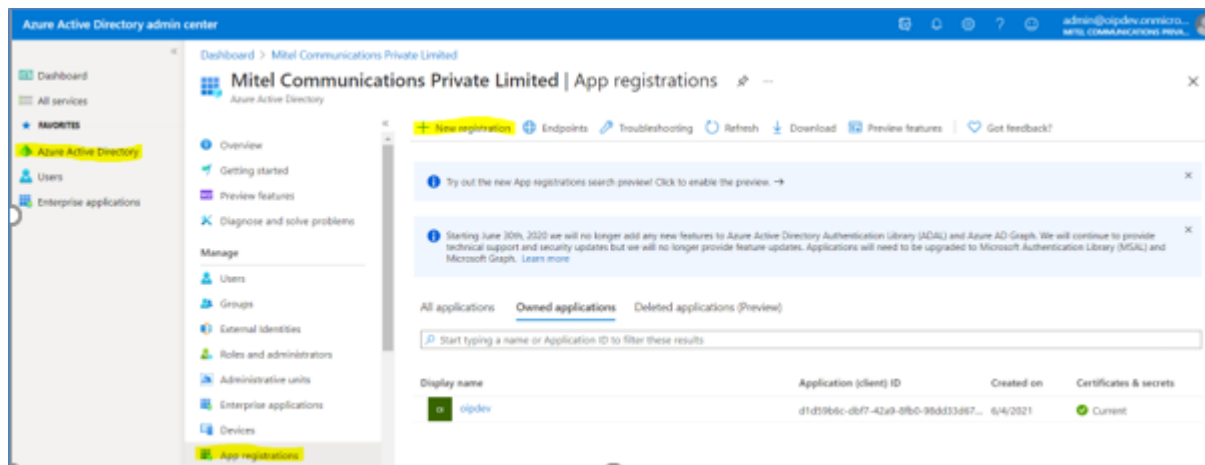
Azure Active Directory admin center

admin@oipdev.onmicro...
MITEL COMMUNICATIONS PRIVA...

Dashboard
All services
FAVORITES
Azure Active Directory
Users
Enterprise applications

Dashboard > Mitel Communications Private Limited

Mitel Communications Private Limited | App registrations
Azure Active Directory

Overview
Getting started
Preview features
Diagnose and solve problems
Manage
Users
Groups
External Identities
Roles and administrators
Administrative units
Enterprise applications
Devices
App registrations

+ New registration  Endpoints  Troubleshooting  Refresh  Download  Preview features  Got feedback?

Try out the new App registrations search preview! Click to enable the preview. →

Starting June 30th, 2020 we will no longer add any new features to Azure Active Directory Authentication Library (ADAL) and Azure AD Graph. We will continue to provide technical support and security updates but we will no longer provide feature updates. Applications will need to be upgraded to Microsoft Authentication Library (MSAL) and Microsoft Graph. Learn more

All applications  Owned applications  Deleted applications (Preview)

Start typing a name or Application ID to filter these results

| Display name | Application (client) ID | Created on | Certificates & secrets |
|---|---|---|---|
| OI oipdev | d1d59b6c-dbf7-42a9-8fb0-98dd33d67... | 6/4/2021 | Current |